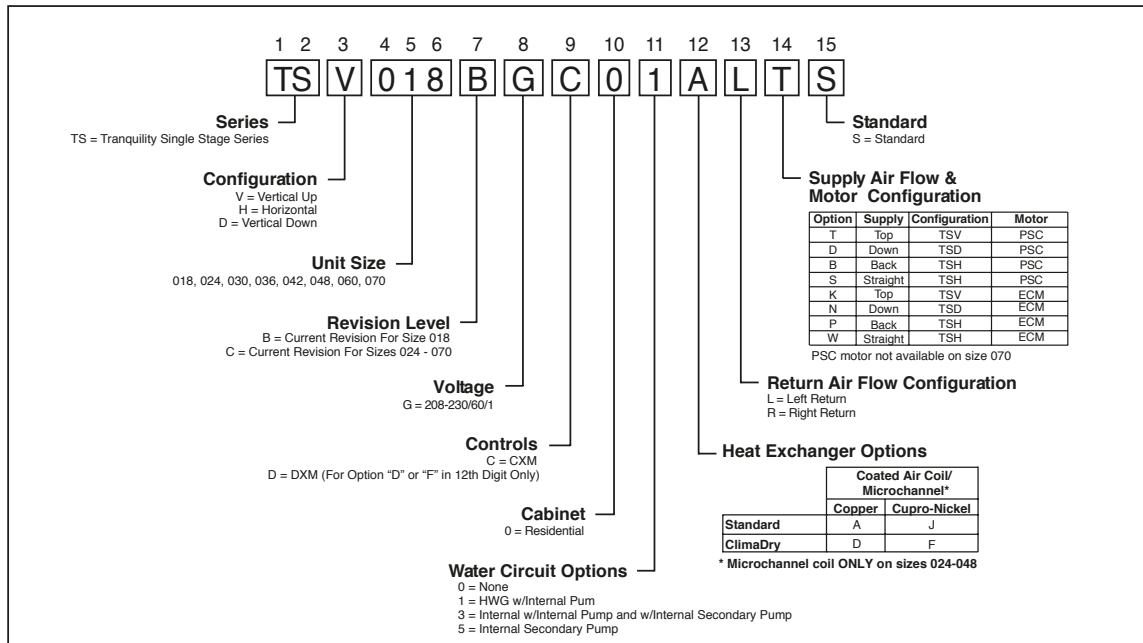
1 2 3 4 5 6 7 8 9 10 11 12 13 14 15

TS V 0 1 8 B G C 0 1 A L T S

Series
TS = Tranquility Single Stage Series

Configuration
V = Vertical Up
H = Horizontal
D = Vertical Down

Unit Size
018, 024, 030, 036, 042, 048, 060, 070

Revision Level
B = Current Revision For Size 018
C = Current Revision For Sizes 024 - 070

Voltage
G = 208-230/60/1

Controls
C = CXM
D = DXM (For Option "D" or "F" in 12th Digit Only)

Cabinet
0 = Residential

Water Circuit Options
0 = None
1 = HWG w/Internal Pum
3 = Internal w/Internal Pump and w/Internal Secondary Pump
5 = Internal Secondary Pump

Standard
S = Standard

Supply Air Flow & Motor Configuration

| Option | Supply | Configuration | Motor |
|---|---|---|---|
| T | Top | TSV | PSC |
| D | Down | TSD | PSC |
| B | Back | TSH | PSC |
| S | Straight | TSH | PSC |
| K | Top | TSV | ECM |
| N | Down | TSD | ECM |
| P | Back | TSH | ECM |
| W | Straight | TSH | ECM |

PSC motor not available on size 070

Return Air Flow Configuration
L = Left Return
R = Right Return

Heat Exchanger Options

| | Coated Air Coil/ Microchannel* | |
|---|---|---|
| | Copper | Cupro-Nickel |
| Standard | A | J |
| ClimaDry | D | F |

* Microchannel coil ONLY on sizes 024-048